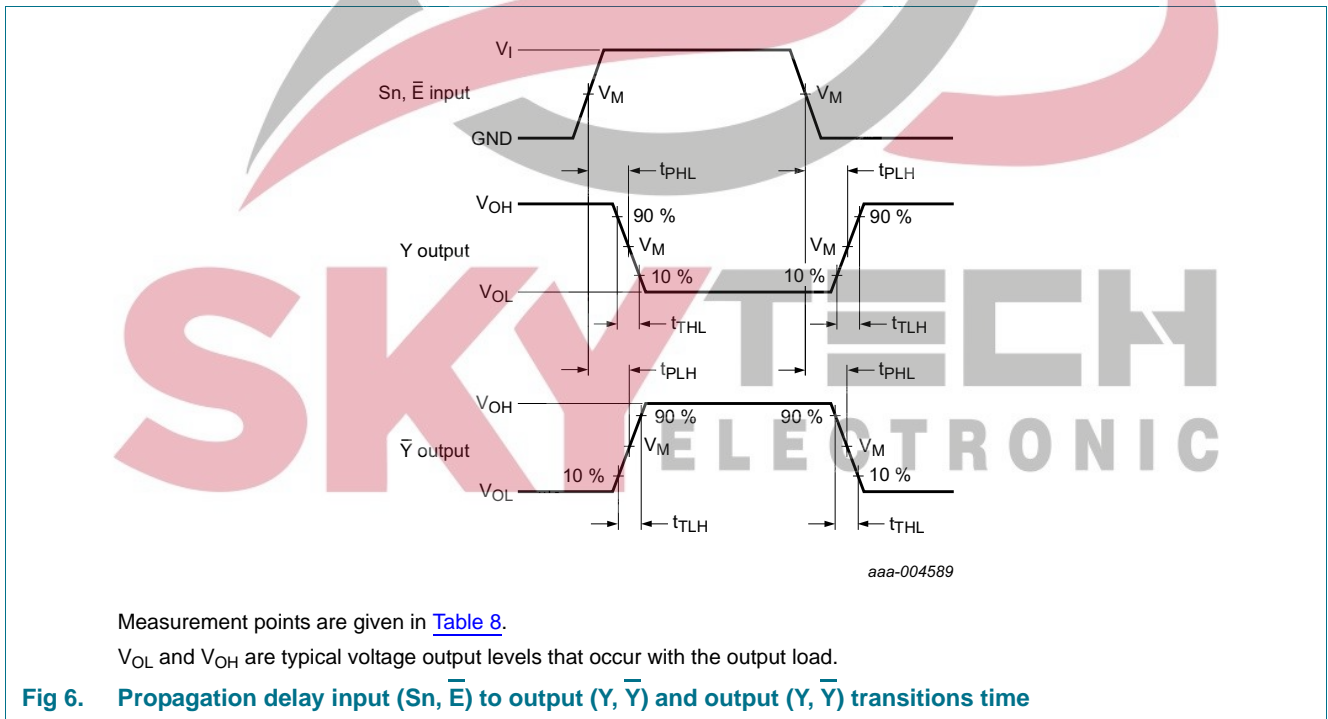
$V_I$

Sn, $\overline{E}$ input

$V_M$

$V_M$

GND

$t_{PHL}$

$t_{PLH}$

$V_{OH}$

90 %

90 %

Y output

$V_M$

$V_M$

10 %

10 %

$V_{OL}$

$t_{THL}$

$t_{TLH}$

$t_{PLH}$

$t_{PHL}$

$V_{OH}$

90 %

90 %

$\overline{Y}$ output

$V_M$

$V_M$

10 %

10 %

$V_{OL}$

$t_{TLH}$

$t_{THL}$

SKYTECH ELECTRONIC

aaa-004589

Measurement points are given in Table 8.

$V_{OL}$ and $V_{OH}$ are typical voltage output levels that occur with the output load.

Fig 6. Propagation delay input (Sn, $\overline{E}$) to output (Y, $\overline{Y}$) and output (Y, $\overline{Y}$) transitions time